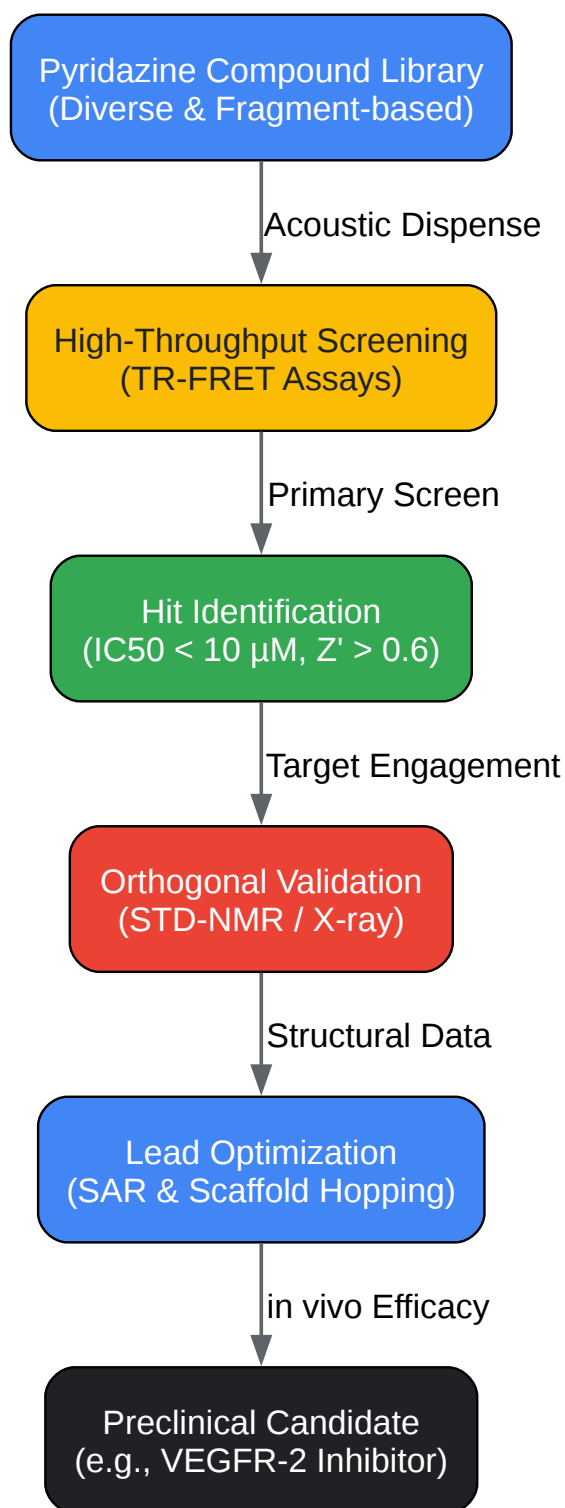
Pyridazine Compound Library
(Diverse & Fragment-based)

Acoustic Dispense

High-Throughput Screening
(TR-FRET Assays)

Primary Screen

Hit Identification
(IC50 < 10 µM, Z' > 0.6)

Target Engagement

Orthogonal Validation
(STD-NMR / X-ray)

Structural Data

Lead Optimization
(SAR & Scaffold Hopping)

in vivo Efficacy

Preclinical Candidate
(e.g., VEGFR-2 Inhibitor)